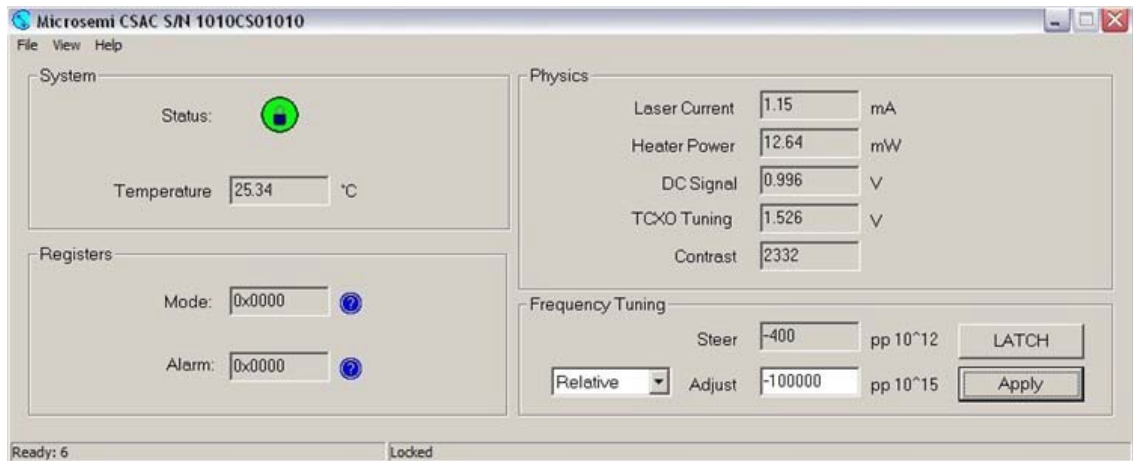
Microsemi CSAC S/N 1010CS01010

File View Help

System

Status:

Temperature 25.34 °C

Registers

Mode: 0x0000

Alarm: 0x0000

Physics

Laser Current 1.15 mA

Heater Power 12.64 mW

DC Signal 0.996 V

TCXO Tuning 1.526 V

Contrast 2332

Frequency Tuning

Steer -400 pp 10^12 LATCH

Relative Adjust -100000 pp 10^15 Apply

Ready: 6 Locked